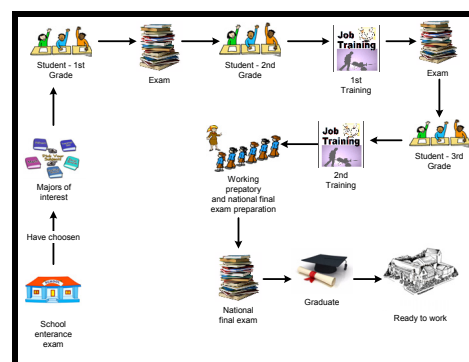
Student - 1st Grade

Exam

Student - 2nd Grade

Job Training

1st Training

Exam

Student - 3rd Grade

Job Training

2nd Training

Working prepatory and national final exam preparation

Majors of interest

Have choosen

School enterance exam

National final exam

Graduate

Ready to work